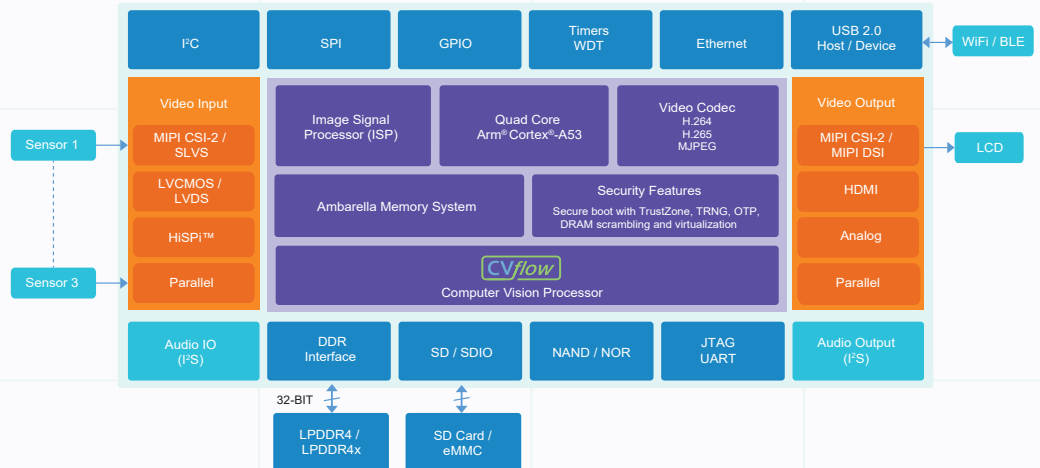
I²C

SPI

GPIO

Timers
WDT

Ethernet

USB 2.0
Host / Device

WiFi / BLE

Sensor 1

Sensor 3

Video Input

MIPI CSI-2 / SLVS

LVCMOS / LVDS

HiSPi™

Parallel

Image Signal Processor (ISP)

Quad Core
Arm® Cortex®-A53

Video Codec
H.264
H.265
MJPEG

Ambarella Memory System

Security Features
Secure boot with TrustZone, TRNG, OTP, DRAM scrambling and virtualization

CVflow
Computer Vision Processor

Video Output

MIPI CSI-2 / MIPI DSI

HDMI

Analog

Parallel

LCD

Audio IO
(I²S)

DDR
Interface

SD / SDIO

NAND / NOR

JTAG
UART

Audio Output
(I²S)

32-BIT

LPDDR4 /
LPDDR4x

SD Card /
eMMC